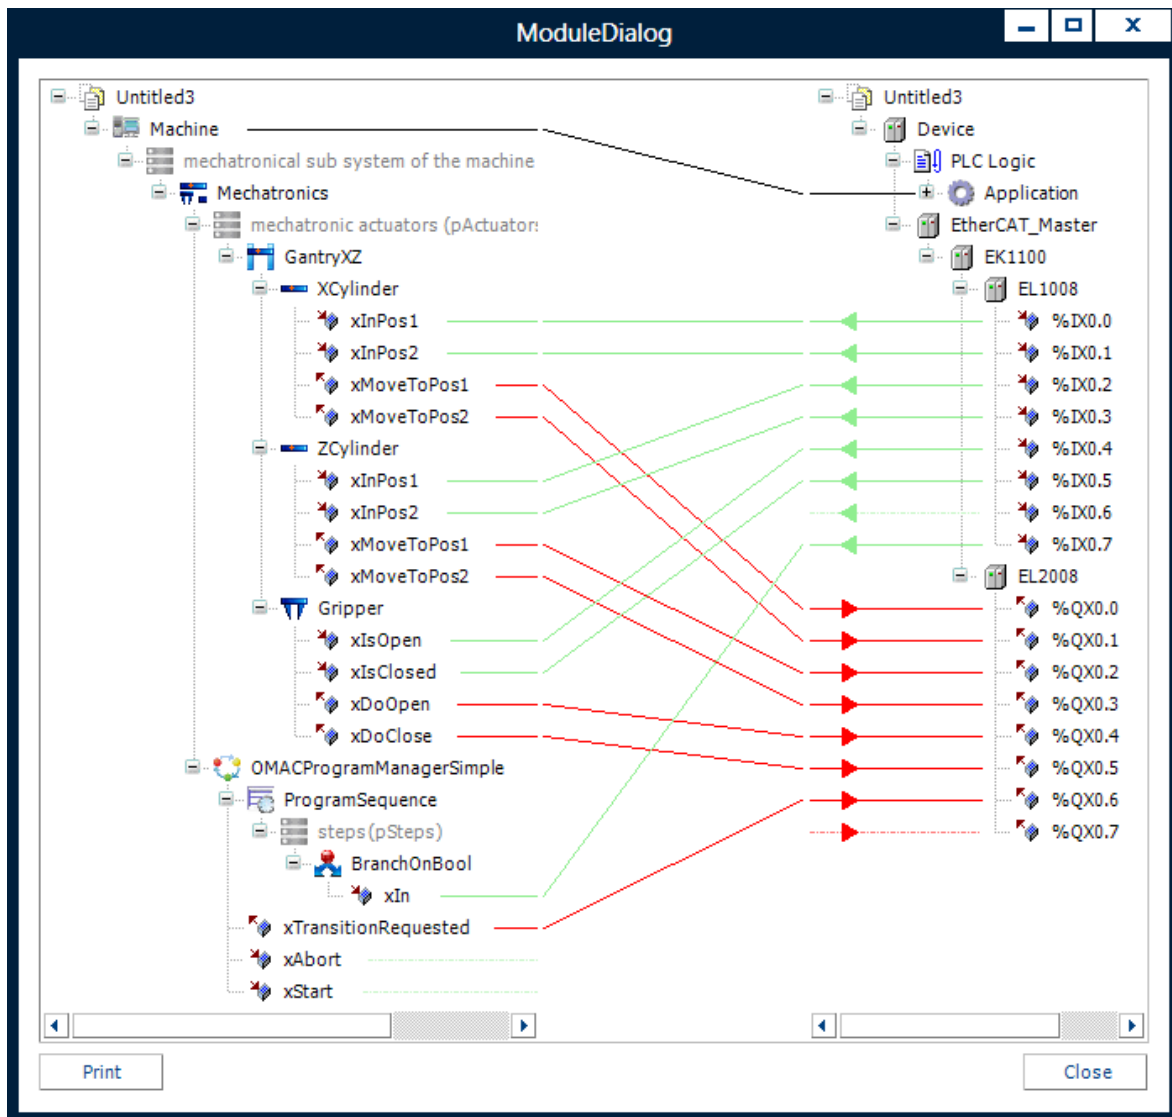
ModuleDialog

Untitled3
Machine
mechatronical sub system of the machine
Mechatronics
mechatronic actuators (pActuators
GantryXZ
XCylinder
xInPos1
xInPos2
xMoveToPos1
xMoveToPos2
ZCylinder
xInPos1
xInPos2
xMoveToPos1
xMoveToPos2
Gripper
xIsOpen
xIsClosed
xDoOpen
xDoClose
OMACProgramManagerSimple
ProgramSequence
steps (pSteps)
BranchOnBool
xIn
xTransitionRequested
xAbort
xStart

Untitled3
Device
PLC Logic
Application
EtherCAT_Master
EK1100
EL1008
%IX0.0
%IX0.1
%IX0.2
%IX0.3
%IX0.4
%IX0.5
%IX0.6
%IX0.7
EL2008
%QX0.0
%QX0.1
%QX0.2
%QX0.3
%QX0.4
%QX0.5
%QX0.6
%QX0.7

Print
Close